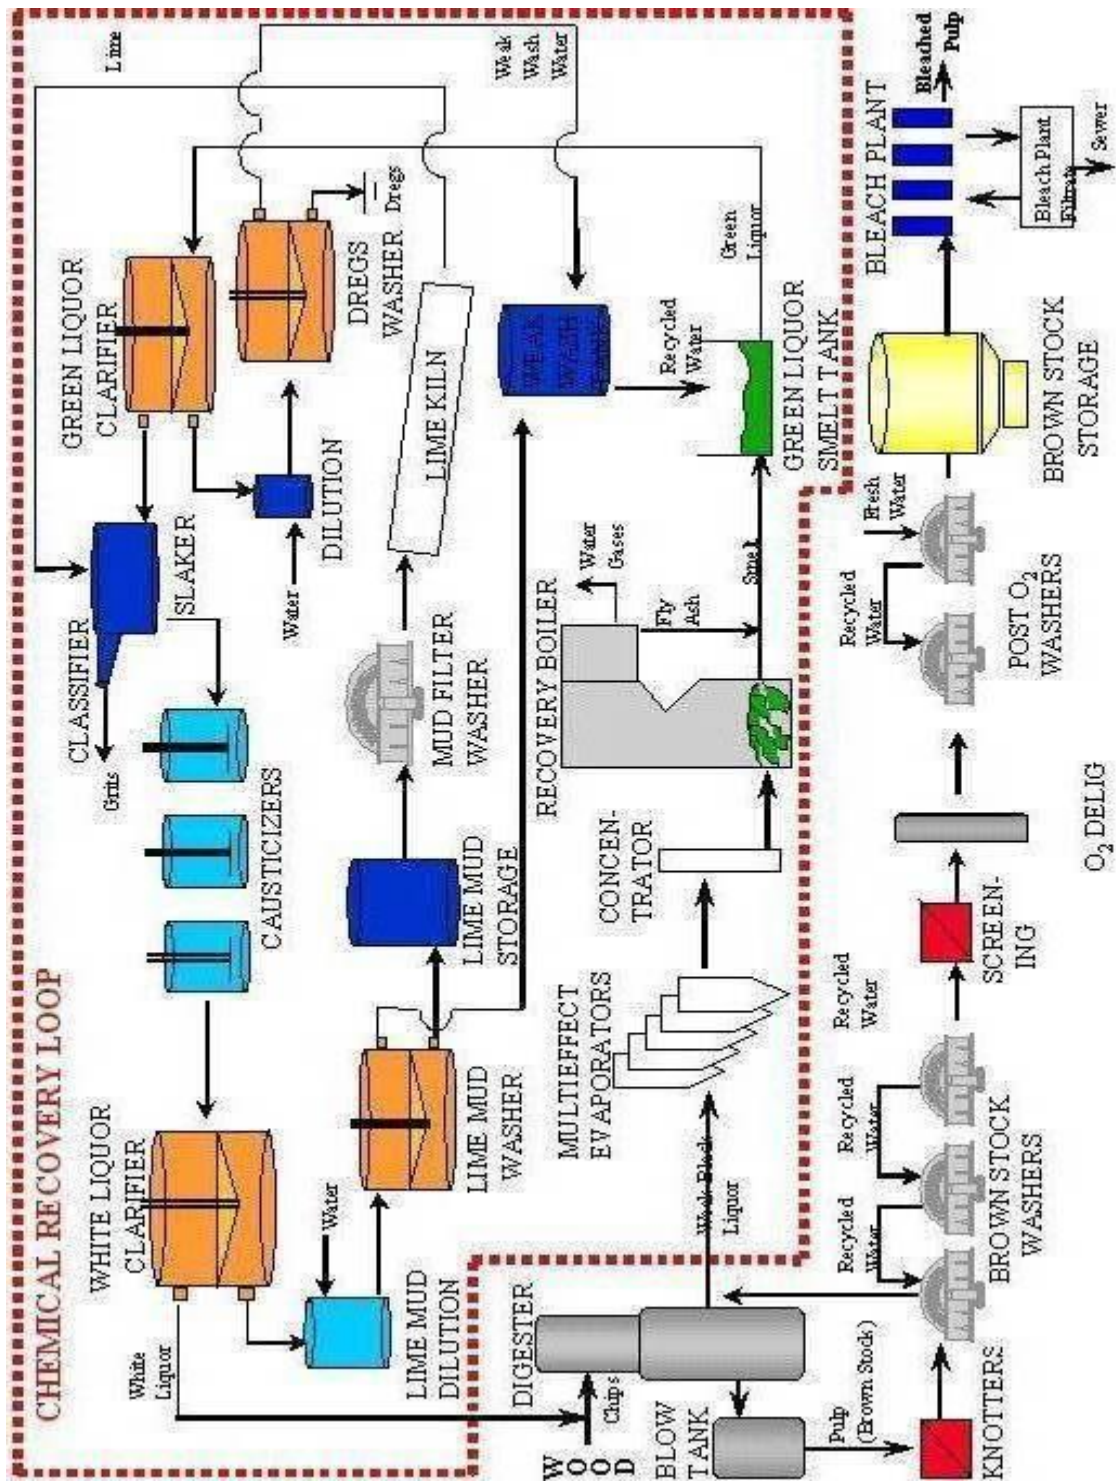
CHEMICAL RECOVERY LOOP

WHITE LIQUOR CLARIFIER
White Liquor
Water
LIME MUD DILUTION
LIME MUD WASHER
CAUSTICIZERS
CLASSIFIER
Grits
SLAKER
Lime
GREEN LIQUOR CLARIFIER
DILUTION
Water
DREGS WASHER
Dregs
LIME KILN
MUD FILTER WASHER
LIME MUD STORAGE
Weak Wash Water
WEAK WASH
Recycled Water
Green Liquor
GREEN LIQUOR SMELT TANK
Smelt
Water Gases
Fly Ash
RECOVERY BOILER
CONCEN-TRATOR
MULTIEFFECT EVAPORATORS
Weak Black Liquor
DIGESTER
Chips
WOOD
BLOW TANK
Pulp (Brown Stock)
KNOTTERS
Recycled Water
Recycled Water
Recycled Water
BROWN STOCK WASHERS
SCREEN-ING
$O_2$ DELIG
Recycled Water
Fresh Water
POST $O_2$ WASHERS
BROWN STOCK STORAGE
BLEACH PLANT
Bleached Pulp
Bleach Plant Filtrate
Sewer